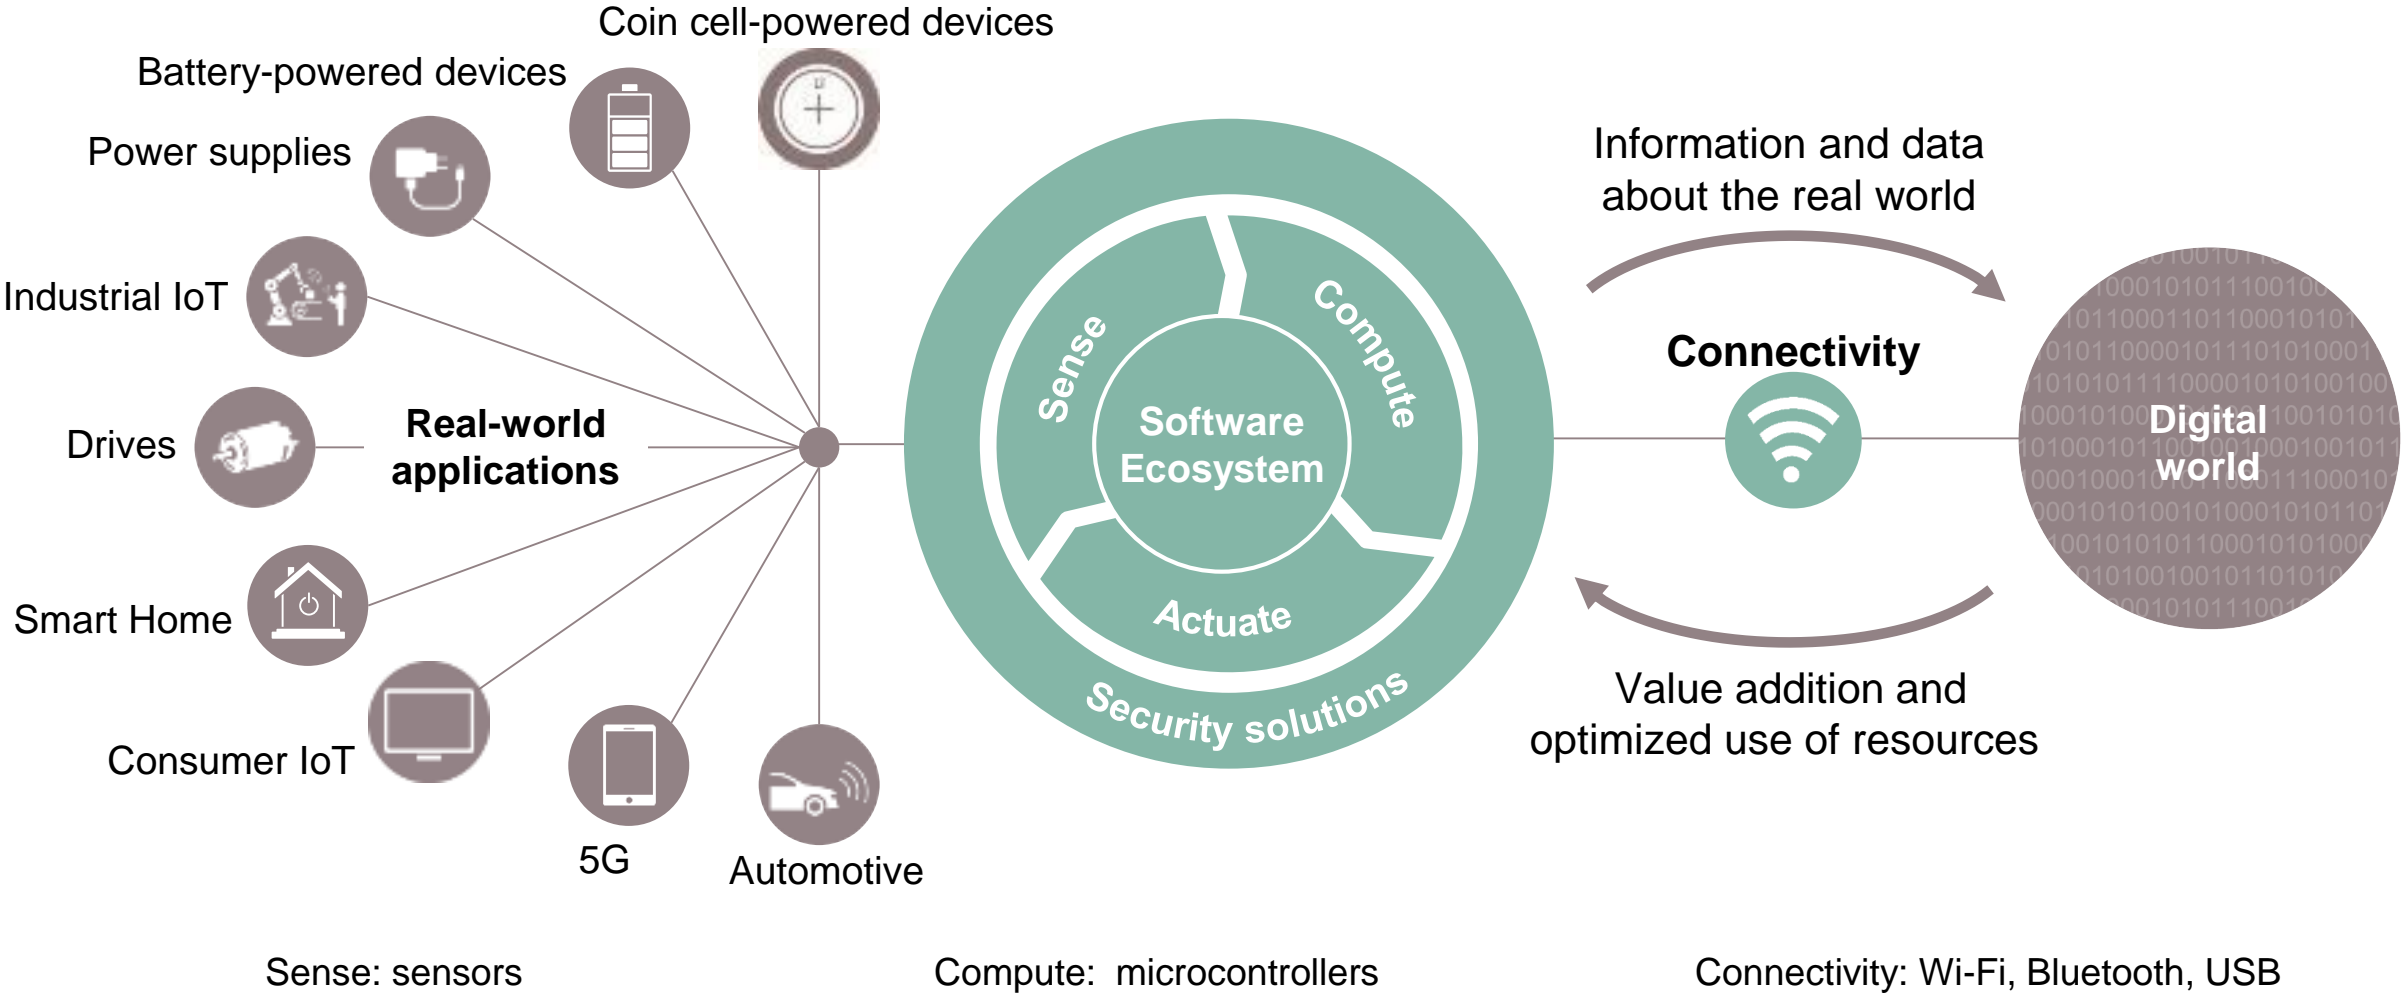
Coin cell-powered devices

Battery-powered devices

Power supplies

Industrial IoT

Drives

Real-world applications

Smart Home

Consumer IoT

5G

Automotive

Sense

Compute

Software Ecosystem

Actuate

Security solutions

Information and data about the real world

Connectivity

Digital world

Value addition and optimized use of resources

Sense: sensors

Compute: microcontrollers

Connectivity: Wi-Fi, Bluetooth, USB